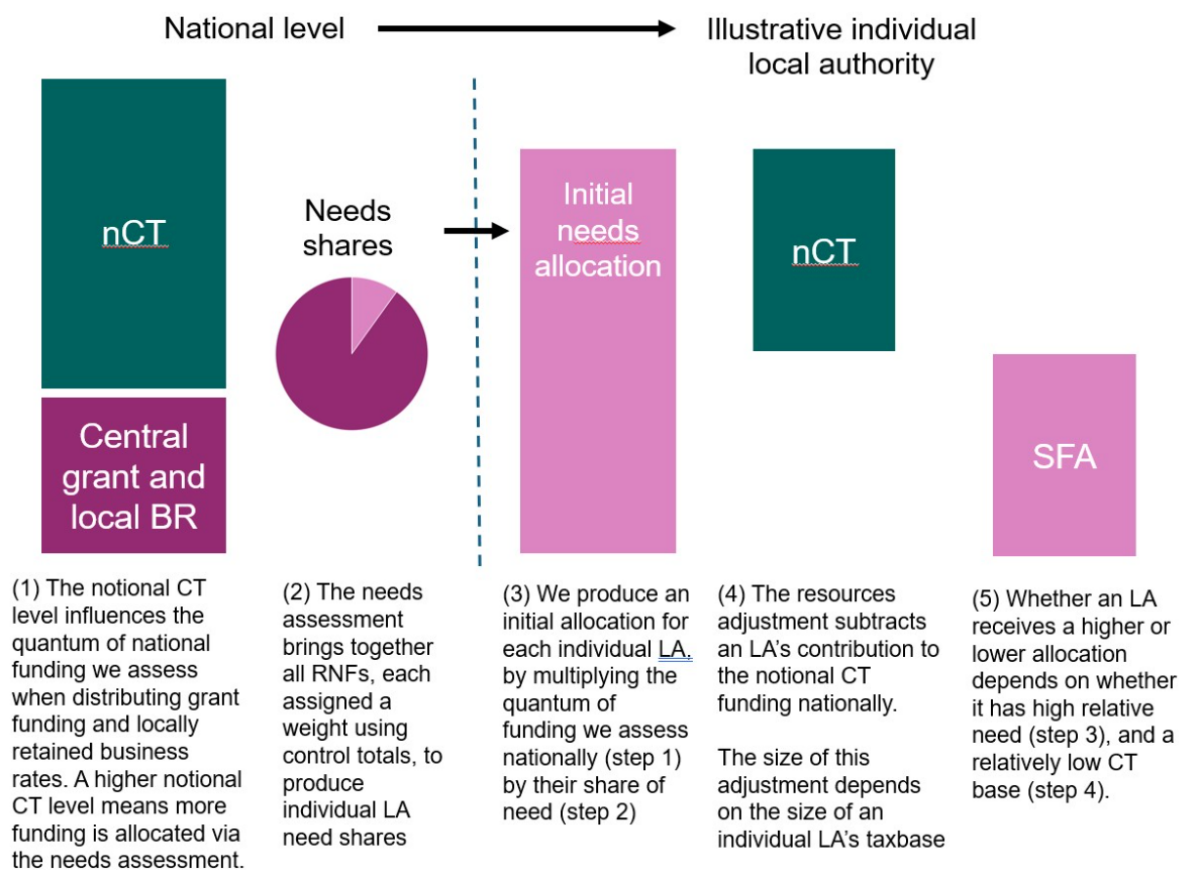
National level

Illustrative individual local authority

nCT

Central grant and local BR

Needs shares

Initial needs allocation

nCT

SFA

(1) The notional CT level influences the quantum of national funding we assess when distributing grant funding and locally retained business rates. A higher notional CT level means more funding is allocated via the needs assessment.

(2) The needs assessment brings together all RNFs, each assigned a weight using control totals, to produce individual LA need shares

(3) We produce an initial allocation for each individual LA. by multiplying the quantum of funding we assess nationally (step 1) by their share of need (step 2)

(4) The resources adjustment subtracts an LA's contribution to the notional CT funding nationally.

The size of this adjustment depends on the size of an individual LA's taxbase

(5) Whether an LA receives a higher or lower allocation depends on whether it has high relative need (step 3), and a relatively low CT base (step 4).